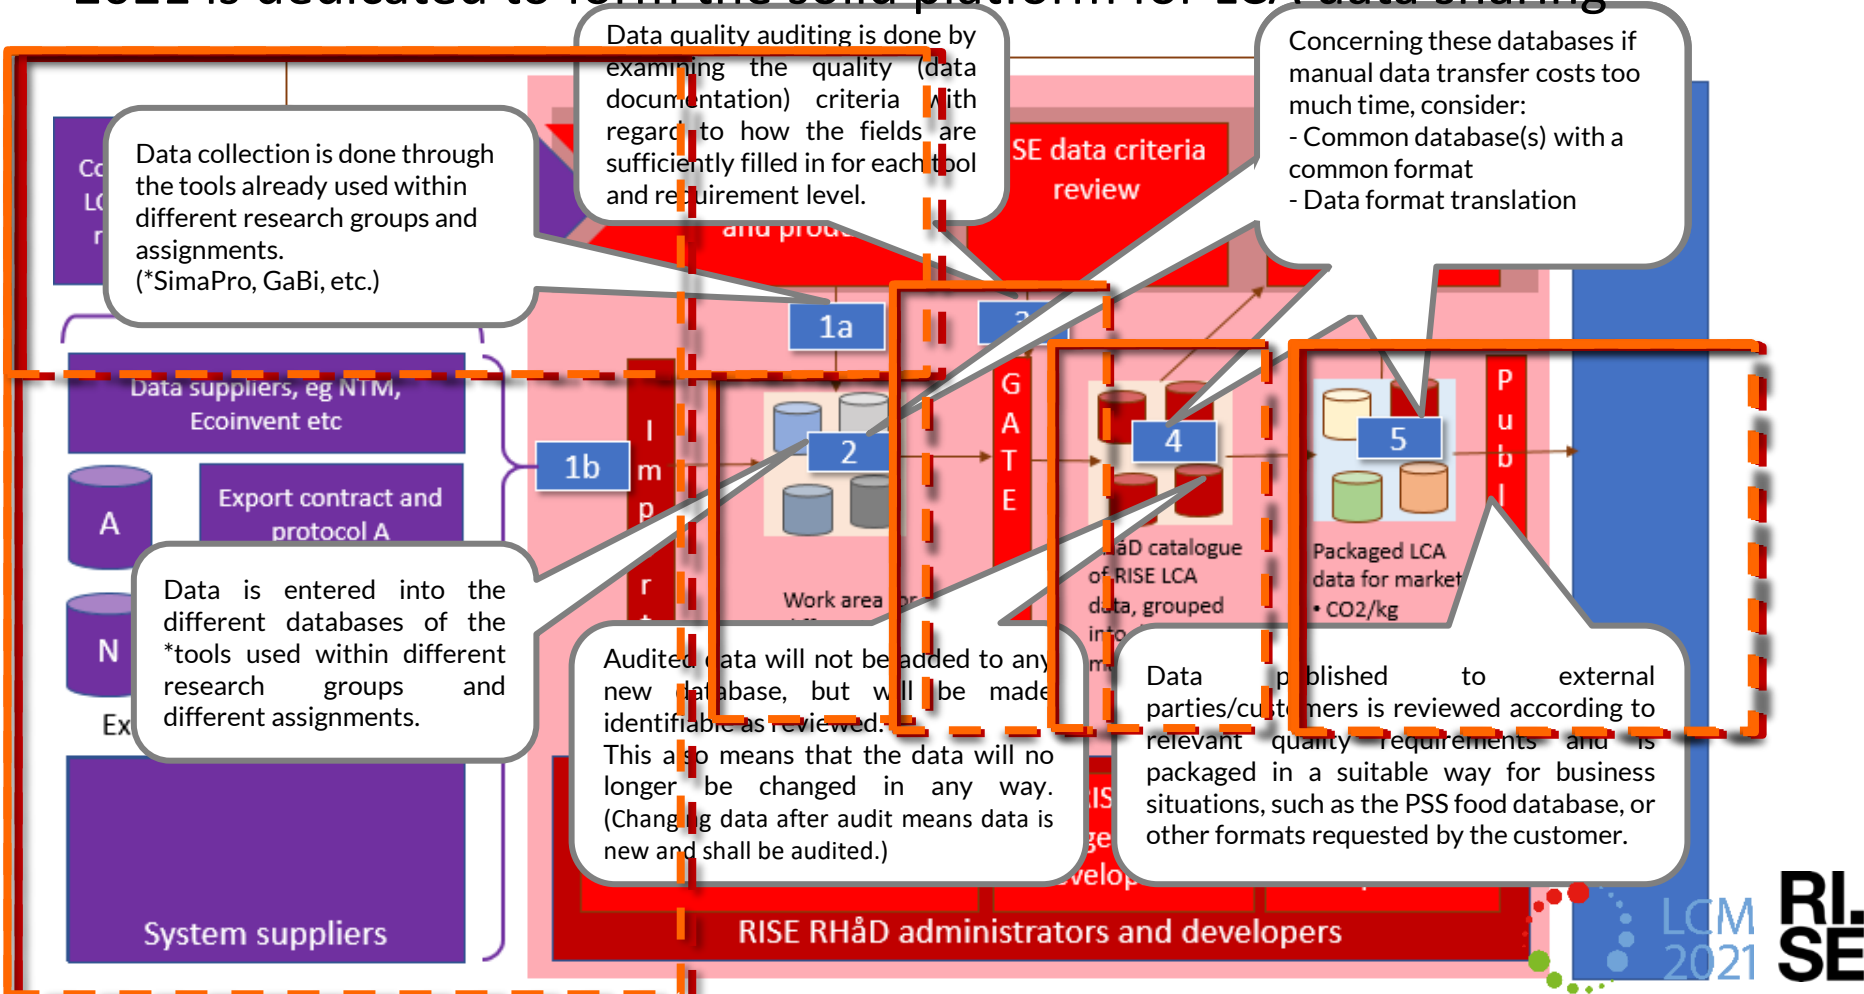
Data quality auditing is done by examining the quality (data documentation) criteria with regard to how the fields are sufficiently filled in for each tool and requirement level.

Concerning these databases if manual data transfer costs too much time, consider:
- Common database(s) with a common format
- Data format translation

Co
LC
r

Data collection is done through the tools already used within different research groups and assignments.
(*SimaPro, GaBi, etc.)

SE data criteria review

and produ

1a

2

Data suppliers, eg NTM, Ecoinvent etc

1b

Im
p
r

G
A
T
E

4

5

P
u
b
l

A

Export contract and protocol A

N

Ex

Data is entered into the different databases of the *tools used within different research groups and different assignments.

Work area for

aD catalogue of RISE LCA data, grouped into

Packaged LCA data for market
• CO2/kg

Audited data will not be added to any new database, but will be made identifiable as reviewed.
This also means that the data will no longer be changed in any way.
(Changing data after audit means data is new and shall be audited.)

Data published to external parties/customers is reviewed according to relevant quality requirements and is packaged in a suitable way for business situations, such as the PSS food database, or other formats requested by the customer.

System suppliers

RISE RHåD administrators and developers

LCM 2021

RI.
SE